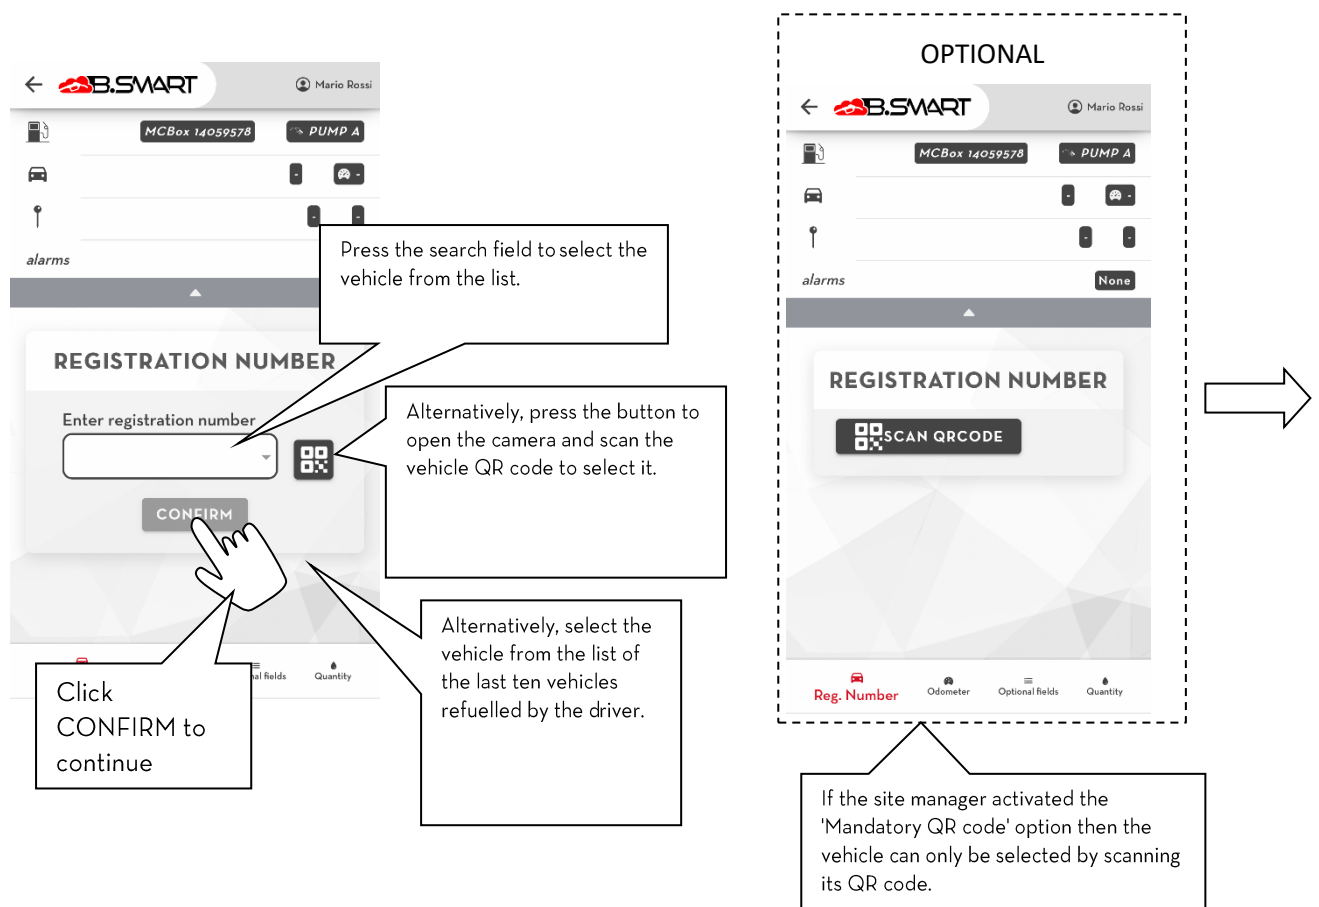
B.SMART
Mario Rossi
MCBox 14059578
PUMP A
-
-
-
-
alarms
REGISTRATION NUMBER
Enter registration number
CONFIRM
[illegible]al fields
Quantity

Press the search field to select the vehicle from the list.

Alternatively, press the button to open the camera and scan the vehicle QR code to select it.

Alternatively, select the vehicle from the list of the last ten vehicles refuelled by the driver.

Click CONFIRM to continue

OPTIONAL
B.SMART
Mario Rossi
MCBox 14059578
PUMP A
-
-
-
-
alarms
None
REGISTRATION NUMBER
SCAN QRCODE
Reg. Number
Odometer
Optional fields
Quantity

If the site manager activated the 'Mandatory QR code' option then the vehicle can only be selected by scanning its QR code.